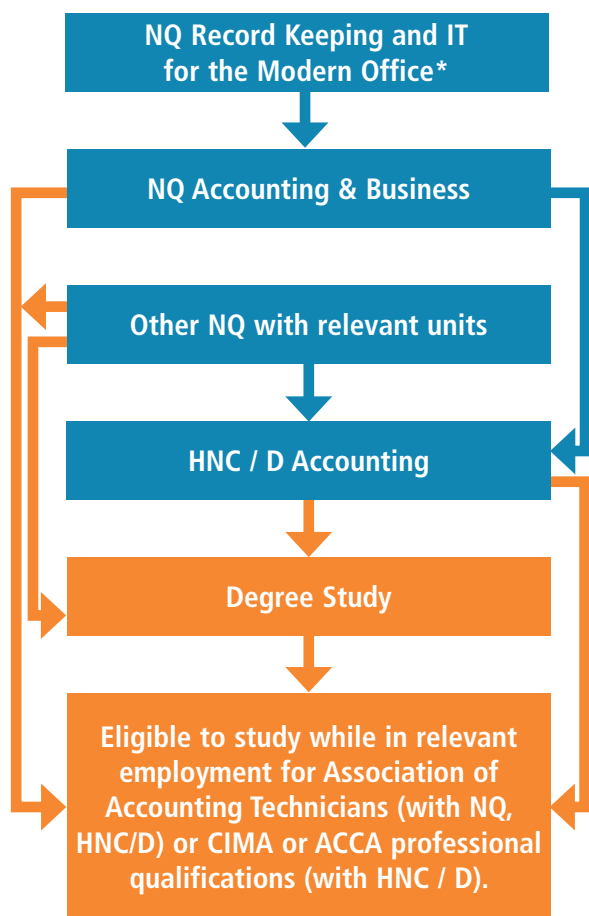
NQ Record Keeping and IT for the Modern Office*

NQ Accounting & Business

Other NQ with relevant units

HNC / D Accounting

Degree Study

Eligible to study while in relevant employment for Association of Accounting Technicians (with NQ, HNC/D) or CIMA or ACCA professional qualifications (with HNC / D).